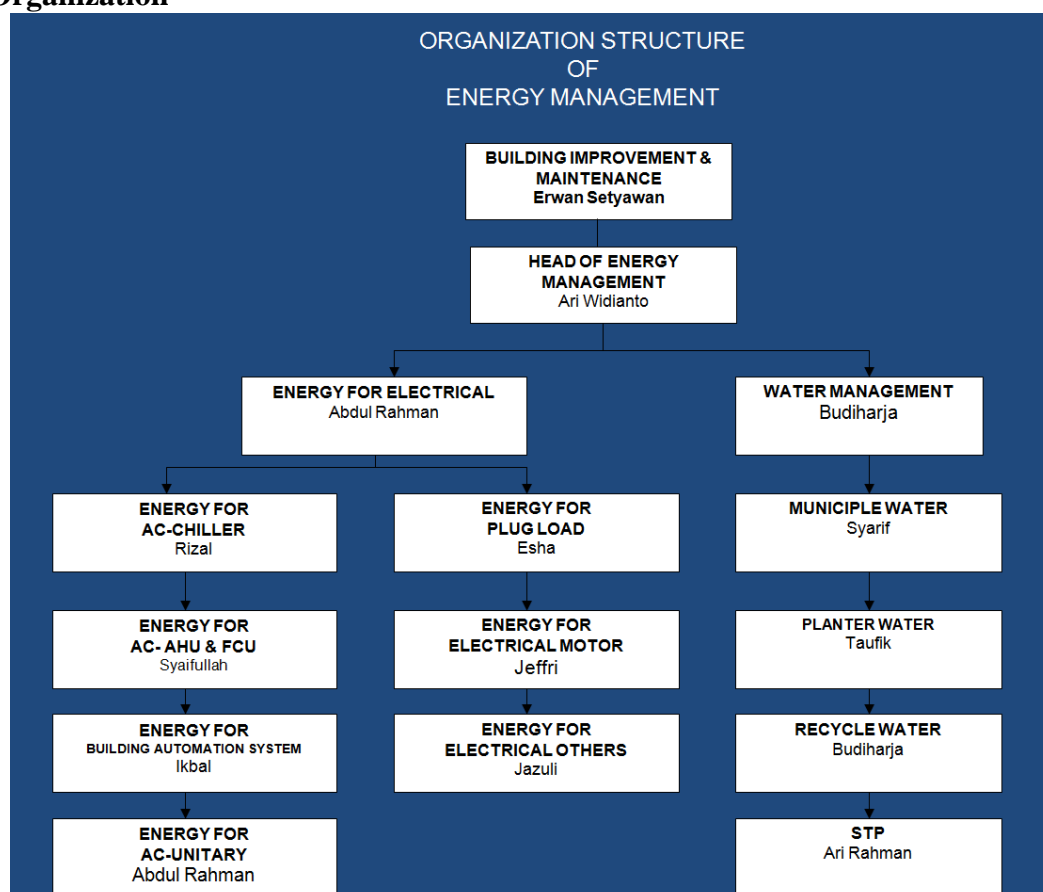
Organization

ORGANIZATION STRUCTURE
OF
ENERGY MANAGEMENT

BUILDING IMPROVEMENT & MAINTENANCE
Erwan Setyawan

HEAD OF ENERGY MANAGEMENT
Ari Widianto

ENERGY FOR ELECTRICAL
Abdul Rahman

WATER MANAGEMENT
Budiharja

ENERGY FOR AC-CHILLER
Rizal

ENERGY FOR PLUG LOAD
Esha

MUNICIPLE WATER
Syarif

ENERGY FOR AC- AHU & FCU
Syaifullah

ENERGY FOR ELECTRICAL MOTOR
Jeffri

PLANTER WATER
Taufik

ENERGY FOR BUILDING AUTOMATION SYSTEM
Ikbal

ENERGY FOR ELECTRICAL OTHERS
Jazuli

RECYCLE WATER
Budiharja

ENERGY FOR AC-UNITARY
Abdul Rahman

STP
Ari Rahman